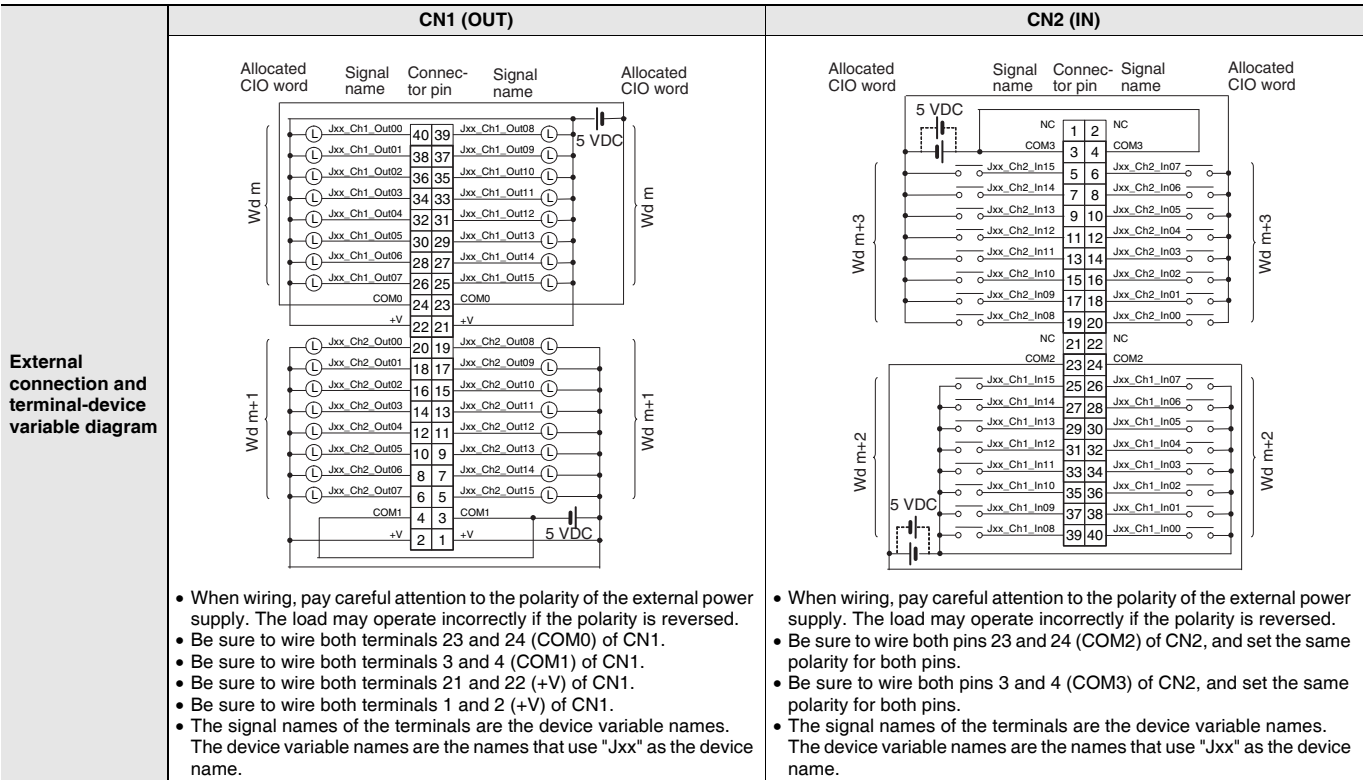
| | CN1 (OUT) | CN2 (IN) |
|---|---|---|
| External connection and terminal-device variable diagram | Allocated CIO word / Signal name / Connector pin / Signal name / Allocated CIO word | Allocated CIO word / Signal name / Connector pin / Signal name / Allocated CIO word |

CN1 (OUT)

Allocated CIO word
Signal name
Connector pin
Signal name
Allocated CIO word

5 VDC

Wd m
Jxx_Ch1_Out00 40 39 Jxx_Ch1_Out08
Jxx_Ch1_Out01 38 37 Jxx_Ch1_Out09
Jxx_Ch1_Out02 36 35 Jxx_Ch1_Out10
Jxx_Ch1_Out03 34 33 Jxx_Ch1_Out11
Jxx_Ch1_Out04 32 31 Jxx_Ch1_Out12
Jxx_Ch1_Out05 30 29 Jxx_Ch1_Out13
Jxx_Ch1_Out06 28 27 Jxx_Ch1_Out14
Jxx_Ch1_Out07 26 25 Jxx_Ch1_Out15
COM0 24 23 COM0
+V 22 21 +V
Wd m

Wd m+1
Jxx_Ch2_Out00 20 19 Jxx_Ch2_Out08
Jxx_Ch2_Out01 18 17 Jxx_Ch2_Out09
Jxx_Ch2_Out02 16 15 Jxx_Ch2_Out10
Jxx_Ch2_Out03 14 13 Jxx_Ch2_Out11
Jxx_Ch2_Out04 12 11 Jxx_Ch2_Out12
Jxx_Ch2_Out05 10 9 Jxx_Ch2_Out13
Jxx_Ch2_Out06 8 7 Jxx_Ch2_Out14
Jxx_Ch2_Out07 6 5 Jxx_Ch2_Out15
COM1 4 3 COM1
+V 2 1 +V
5 VDC
Wd m+1

• When wiring, pay careful attention to the polarity of the external power supply. The load may operate incorrectly if the polarity is reversed.
• Be sure to wire both terminals 23 and 24 (COM0) of CN1.
• Be sure to wire both terminals 3 and 4 (COM1) of CN1.
• Be sure to wire both terminals 21 and 22 (+V) of CN1.
• Be sure to wire both terminals 1 and 2 (+V) of CN1.
• The signal names of the terminals are the device variable names. The device variable names are the names that use "Jxx" as the device name.

CN2 (IN)

Allocated CIO word
Signal name
Connector pin
Signal name
Allocated CIO word

5 VDC
NC 1 2 NC
COM3 3 4 COM3
Wd m+3
Jxx_Ch2_In15 5 6 Jxx_Ch2_In07
Jxx_Ch2_In14 7 8 Jxx_Ch2_In06
Jxx_Ch2_In13 9 10 Jxx_Ch2_In05
Jxx_Ch2_In12 11 12 Jxx_Ch2_In04
Jxx_Ch2_In11 13 14 Jxx_Ch2_In03
Jxx_Ch2_In10 15 16 Jxx_Ch2_In02
Jxx_Ch2_In09 17 18 Jxx_Ch2_In01
Jxx_Ch2_In08 19 20 Jxx_Ch2_In00
Wd m+3
NC 21 22 NC
COM2 23 24 COM2
Wd m+2
Jxx_Ch1_In15 25 26 Jxx_Ch1_In07
Jxx_Ch1_In14 27 28 Jxx_Ch1_In06
Jxx_Ch1_In13 29 30 Jxx_Ch1_In05
Jxx_Ch1_In12 31 32 Jxx_Ch1_In04
Jxx_Ch1_In11 33 34 Jxx_Ch1_In03
Jxx_Ch1_In10 35 36 Jxx_Ch1_In02
5 VDC
Jxx_Ch1_In09 37 38 Jxx_Ch1_In01
Jxx_Ch1_In08 39 40 Jxx_Ch1_In00
Wd m+2

• When wiring, pay careful attention to the polarity of the external power supply. The load may operate incorrectly if the polarity is reversed.
• Be sure to wire both pins 23 and 24 (COM2) of CN2, and set the same polarity for both pins.
• Be sure to wire both pins 3 and 4 (COM3) of CN2, and set the same polarity for both pins.
• The signal names of the terminals are the device variable names. The device variable names are the names that use "Jxx" as the device name.